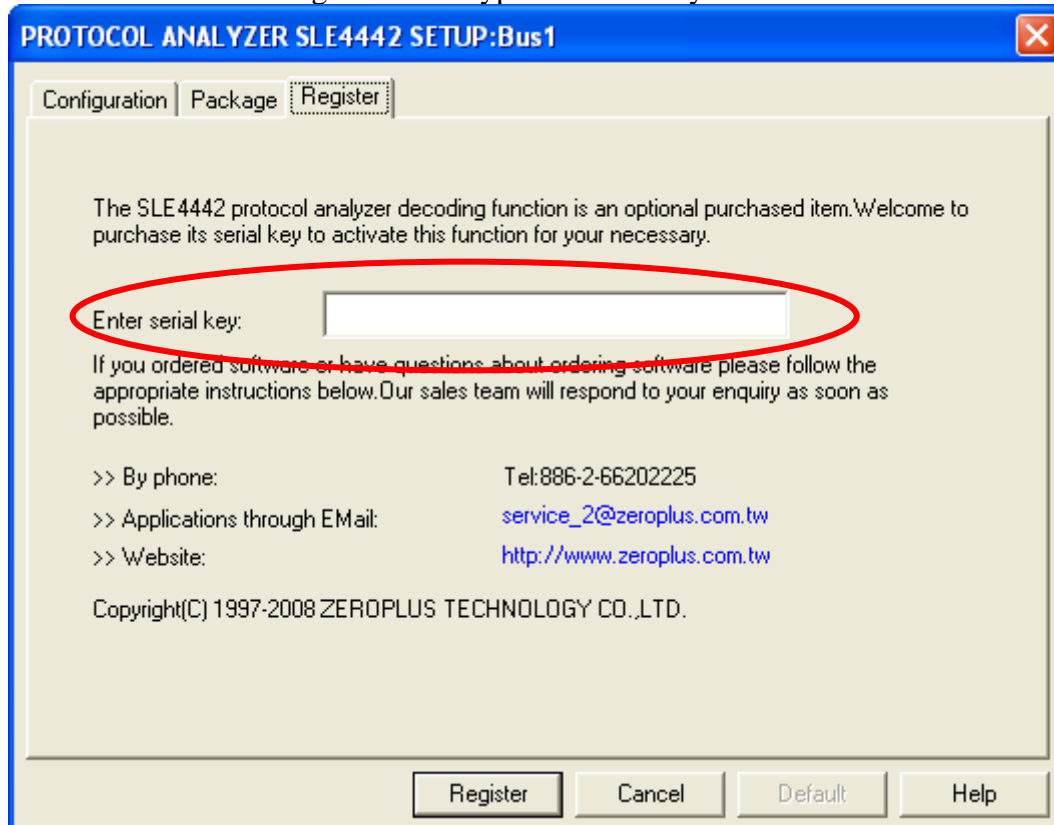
PROTOCOL ANALYZER SLE4442 SETUP:Bus1

Configuration | Package | Register

The SLE4442 protocol analyzer decoding function is an optional purchased item.Welcome to purchase its serial key to activate this function for your necessary.

Enter serial key:

If you ordered software or have questions about ordering software please follow the appropriate instructions below.Our sales team will respond to your enquiry as soon as possible.

>> By phone: Tel:886-2-66202225

>> Applications through EMail: service_2@zeroplus.com.tw

>> Website: http://www.zeroplus.com.tw

Copyright(C) 1997-2008 ZEROPLUS TECHNOLOGY CO.,LTD.

Register | Cancel | Default | Help